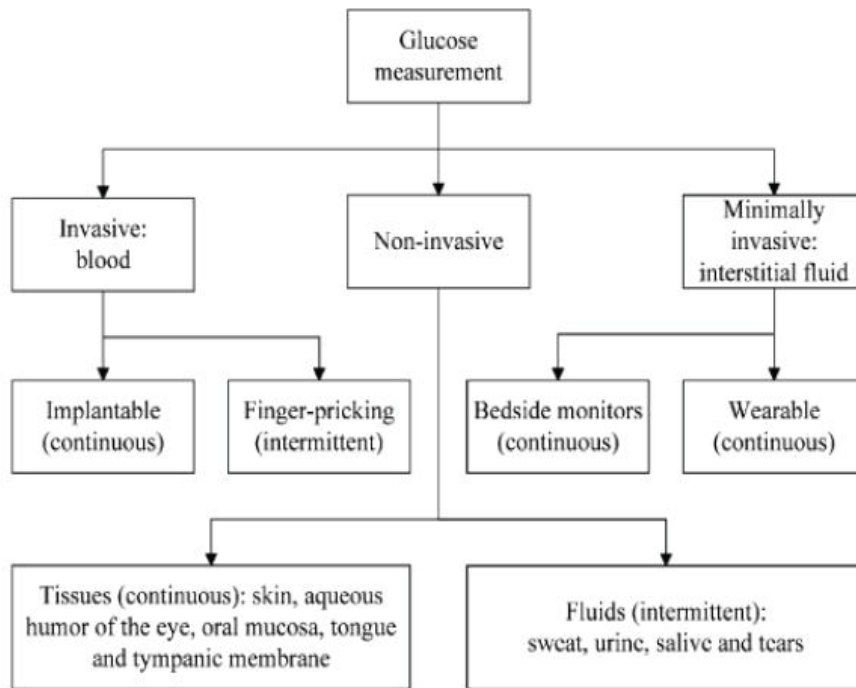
Glucose measurement

Invasive: blood

Non-invasive

Minimally invasive: interstitial fluid

Implantable (continuous)

Finger-pricking (intermittent)

Bedside monitors (continuous)

Wearable (continuous)

Tissues (continuous): skin, aqueous humor of the eye, oral mucosa, tongue and tympanic membrane

Fluids (intermittent): sweat, urine, salive and tears